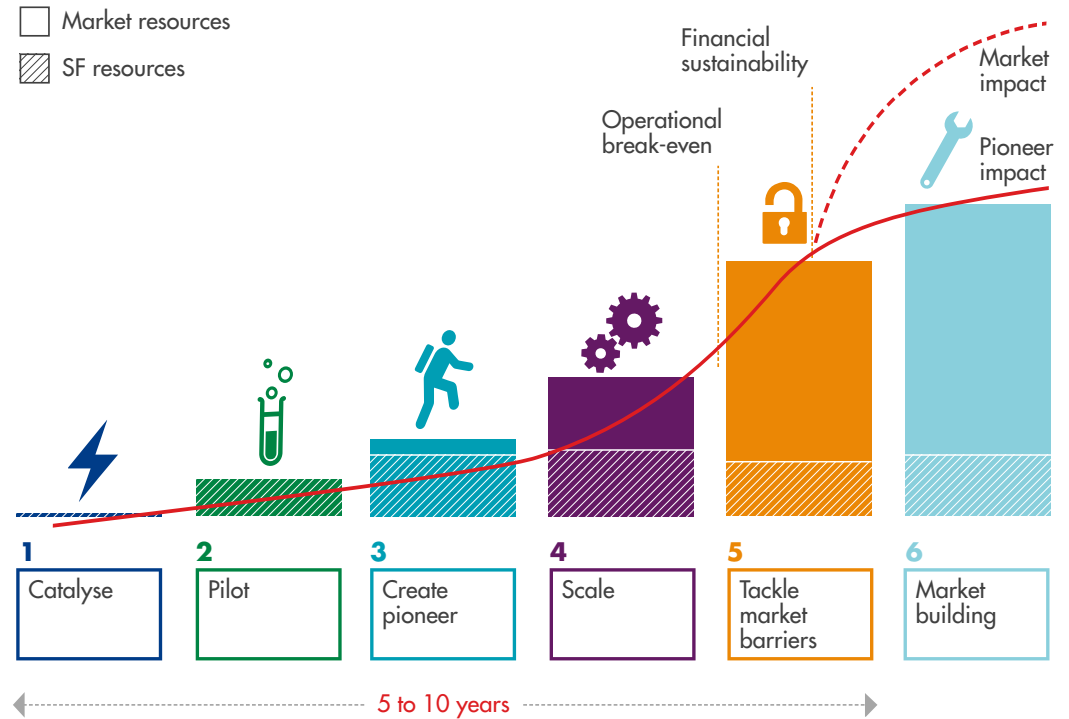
Market resources

SF resources

Financial sustainability

Market impact

Operational break-even

Pioneer impact

1
Catalyse

2
Pilot

3
Create pioneer

4
Scale

5
Tackle market barriers

6
Market building

5 to 10 years